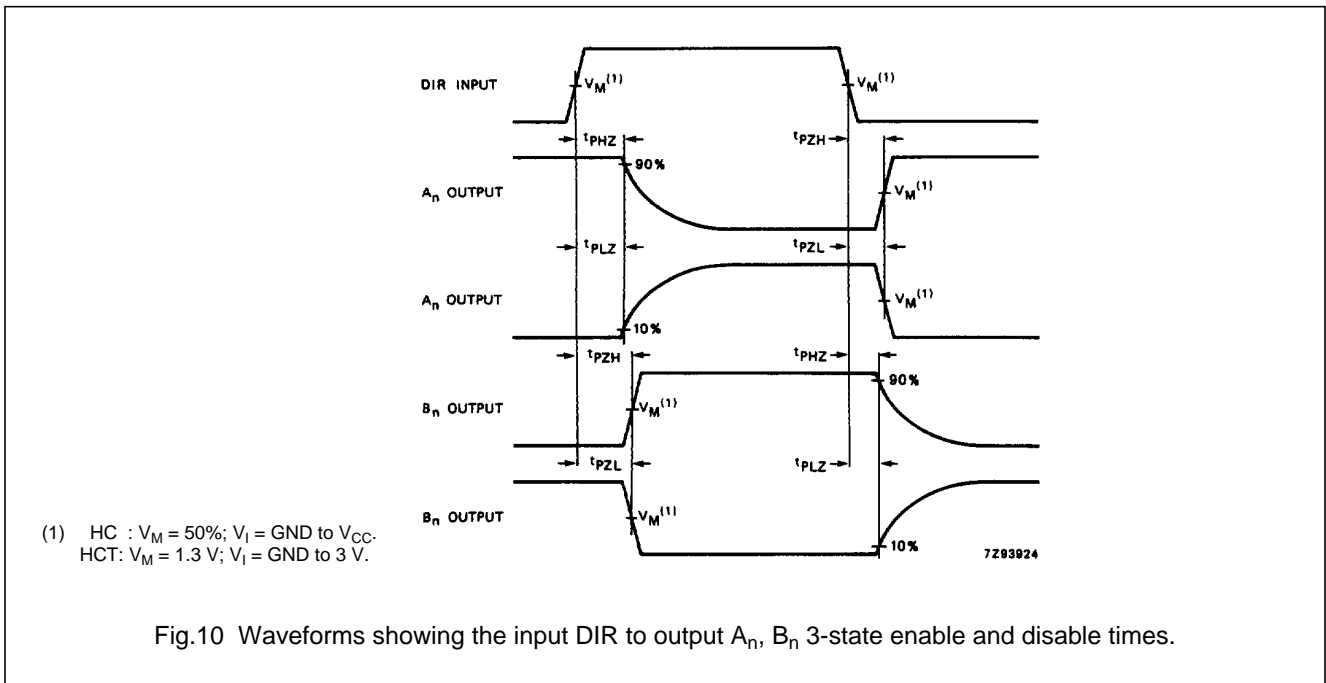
DIR INPUT

$V_M^{(1)}$

$V_M^{(1)}$

$t_{PHZ}$

$t_{PZH}$

90%

$A_n$ OUTPUT

$V_M^{(1)}$

$t_{PLZ}$

$t_{PZL}$

$A_n$ OUTPUT

$V_M^{(1)}$

10%

$t_{PZH}$

$t_{PHZ}$

90%

$B_n$ OUTPUT

$V_M^{(1)}$

$t_{PZL}$

$t_{PLZ}$

$B_n$ OUTPUT

$V_M^{(1)}$

(1) HC : $V_M$ = 50%; $V_I$ = GND to $V_{CC}$.
HCT: $V_M$ = 1.3 V; $V_I$ = GND to 3 V.

10%

7Z93924

Fig.10 Waveforms showing the input DIR to output $A_n$, $B_n$ 3-state enable and disable times.